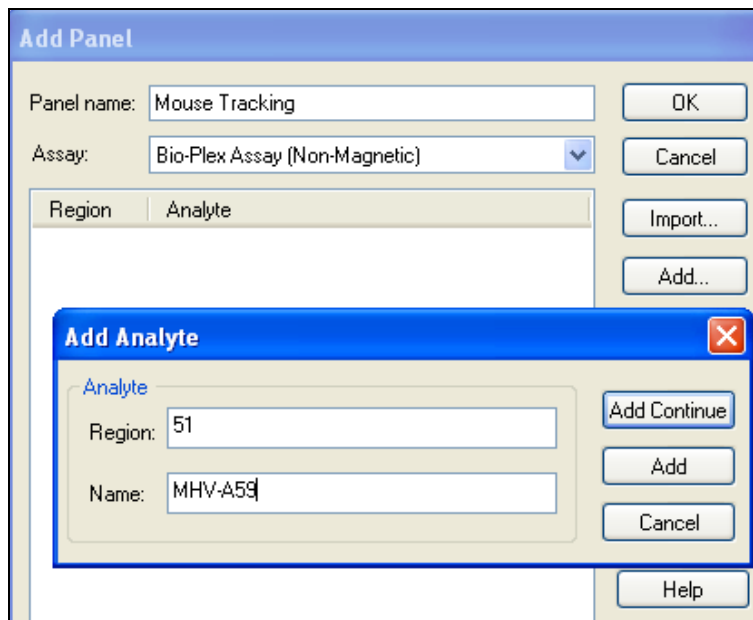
Add Panel

Panel name: Mouse Tracking

OK

Assay: Bio-Plex Assay (Non-Magnetic)

Cancel

| Region | Analyte |
|---|---|

Import...

Add...

Add Analyte

Analyte

Region: 51

Name: MHV-A59

Add Continue

Add

Cancel

Help